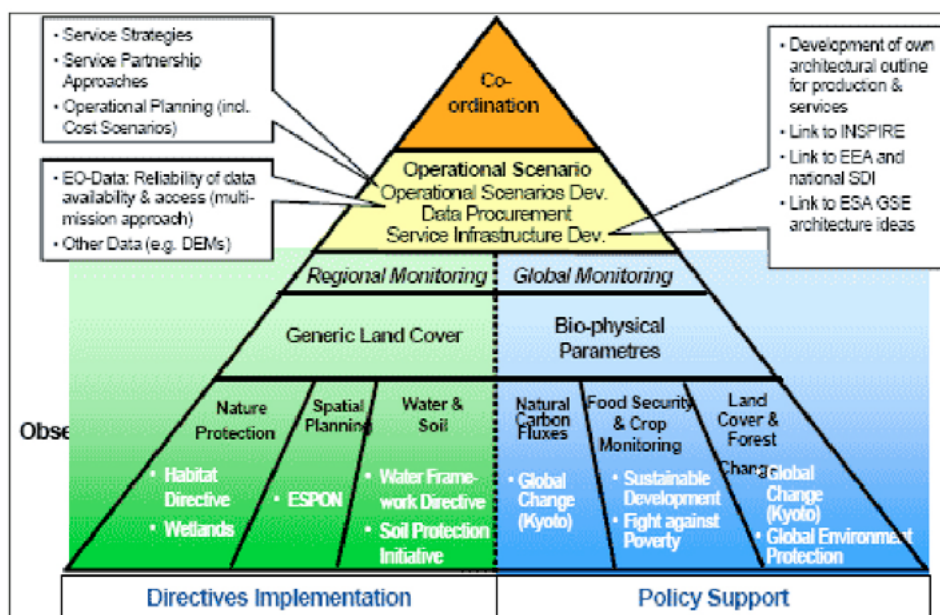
· Service Strategies
· Service Partnership Approaches
· Operational Planning (incl. Cost Scenarios)

· EO-Data: Reliability of data availability & access (multi-mission approach)
· Other Data (e.g. DEMs)

Co-ordination

· Development of own architectural outline for production & services
· Link to INSPIRE
· Link to EEA and national SDI
· Link to ESA GSE architecture ideas

Operational Scenario
Operational Scenarios Dev.
Data Procurement
Service Infrastructure Dev.

Regional Monitoring

Global Monitoring

Generic Land Cover

Bio-physical Parametres

Obse

Nature Protection
· Habitat Directive
· Wetlands

Spatial Planning
· ESPON

Water & Soil
· Water Framework Directive
· Soil Protection Initiative

Natural Carbon Fluxes
· Global Change (Kyoto)

Food Security & Crop Monitoring
· Sustainable Development
· Fight against Poverty

Land Cover & Forest Chang
· Global Change (Kyoto)
· Global Environment Protection

Directives Implementation

Policy Support